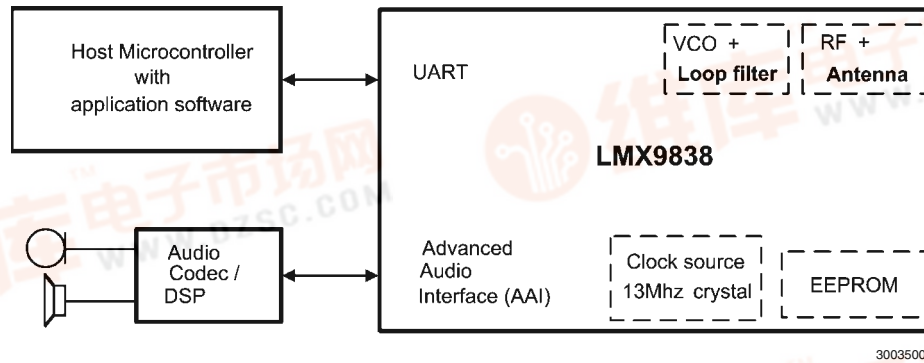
Host Microcontroller with application software

UART

VCO + Loop filter

RF + Antenna

LMX9838

Audio Codec / DSP

Advanced Audio Interface (AAI)

Clock source 13Mhz crystal

EEPROM

电子市场网 WWW.DZSC.COM

维库 WWW

300350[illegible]